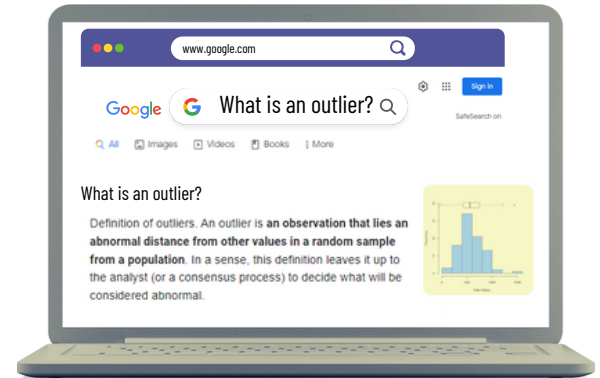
www.google.com

Google

What is an outlier?

Sign in

SafeSearch on

All Images Videos Books More

What is an outlier?

Definition of outliers. An outlier is **an observation that lies an abnormal distance from other values in a random sample from a population**. In a sense, this definition leaves it up to the analyst (or a consensus process) to decide what will be considered abnormal.